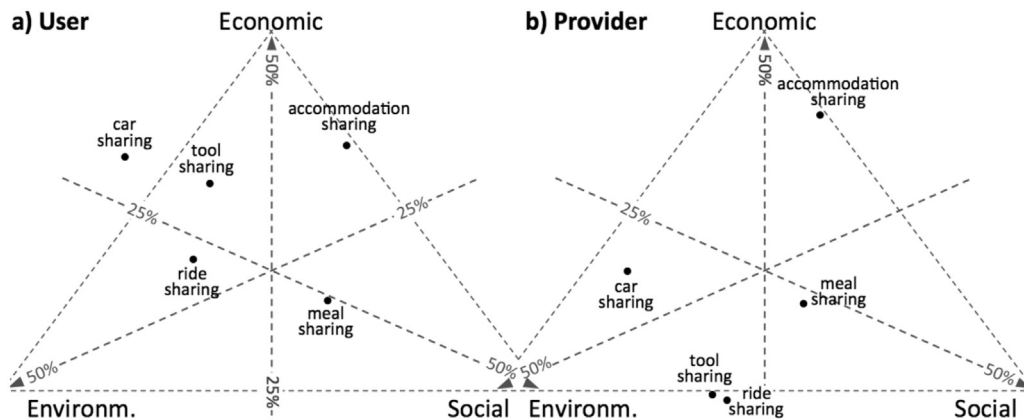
a) User

Economic

50%

car sharing

tool sharing

accommodation sharing

25%

25%

ride sharing

meal sharing

50%

25%

50%

Environm.

Social

b) Provider

Economic

50%

accommodation sharing

25%

car sharing

meal sharing

50%

tool sharing

ride sharing

50%

Environm.

Social